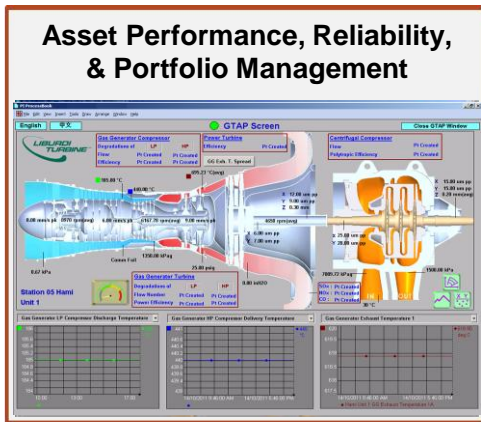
Asset Performance, Reliability, & Portfolio Management

PI ProcessBook

File Edit View Insert Tools Draw Arrange Window Help

English 中文

GTAP Screen

Close GTAP Window

LIBURDI TURBINE

Gas Generator Compressor

Degradations of LP HP

Flow Pt Created Pt Created

Efficiency Pt Created Pt Created

Power Turbine

Efficiency Pt Created

GG Exh. T. Spread

Centrifugal Compressor

Flow Pt Created

Polytropic Efficiency Pt Created

105.88 °C

440.00 °C

685.23 °C(avg)

X: 12.00 um pp

Y: 9.00 um pp

Z: 0.30 mm

X: 15.00 um pp

Y: 15.00 um pp

Z: 0.20 mm(avg)

6.00 mm/s pk

8970 rpm(avg)

6.00 mm/s pk

6167.00 rpm(avg)

9.00 mm/s pk

6250 rpm(avg)

X: 6.00 um pp

Y: 7.00 um pp

X: 25.00 um pp

Y: 20.00 um pp

0.67 kPa

Canon Full

1250.00 kPag

25.00 ppig

0.80 kW20

7809.72 kPag

1500.00 kPa

Gas Generator Turbine

Degradations of LP HP

Flow Number Pt Created Pt Created

Power Efficiency Pt Created Pt Created

NOx: Pt Created

SOx: Pt Created

CO: Pt Created

Station 05 Hami

Unit 1

Gas Generator LP Compressor Discharge Temperature

Gas Generator HP Compressor Delivery Temperature

Gas Generator Exhaust Temperature 1

14/10/2011 9:40:00 AM

14/10/2011 5:40:00 PM

14/10/2011 9:40:00 AM

14/10/2011 5:40:00 PM

Hami Unit 1 GG Exhaust Temperature 1A